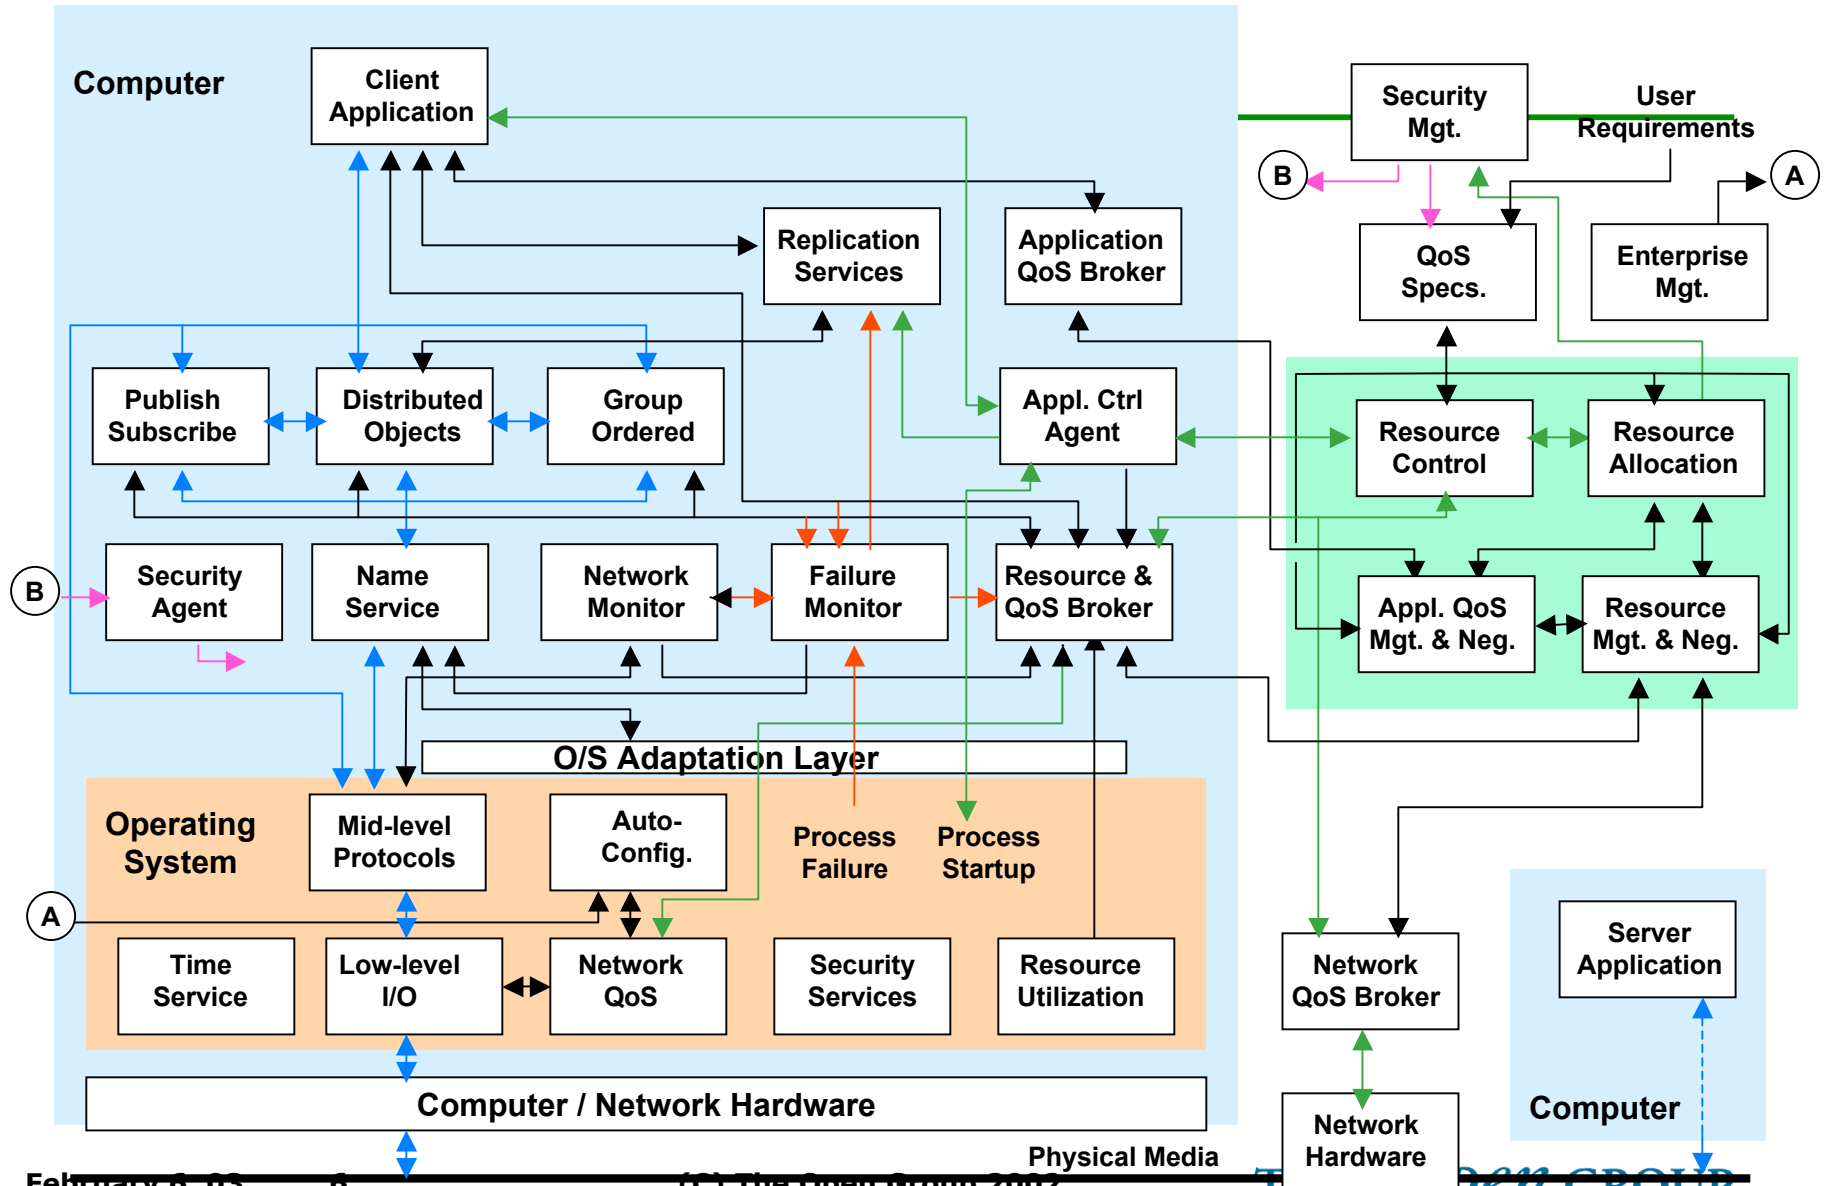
Computer

Client Application

Replication Services

Application QoS Broker

Security Mgt.

User Requirements

B

A

QoS Specs.

Enterprise Mgt.

Publish Subscribe

Distributed Objects

Group Ordered

Appl. Ctrl Agent

Resource Control

Resource Allocation

B

Security Agent

Name Service

Network Monitor

Failure Monitor

Resource & QoS Broker

Appl. QoS Mgt. & Neg.

Resource Mgt. & Neg.

O/S Adaptation Layer

Operating System

Mid-level Protocols

Auto-Config.

Process Failure

Process Startup

A

Time Service

Low-level I/O

Network QoS

Security Services

Resource Utilization

Network QoS Broker

Server Application

Computer / Network Hardware

Network Hardware

Computer

Physical Media

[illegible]